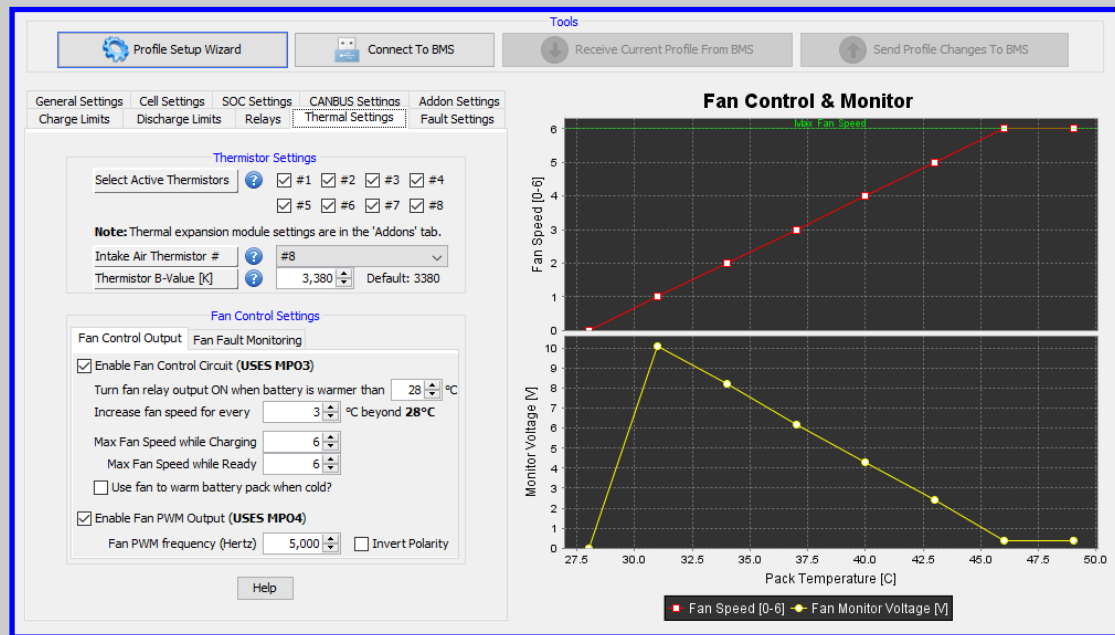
Tools

Profile Setup Wizard

Connect To BMS

Receive Current Profile From BMS

Send Profile Changes To BMS

General Settings | Cell Settings | SOC Settings | CANBUS Settings | Addon Settings

Charge Limits | Discharge Limits | Relays | Thermal Settings | Fault Settings

Thermistor Settings

Select Active Thermistors ?
#1 #2 #3 #4
#5 #6 #7 #8

**Note:** Thermal expansion module settings are in the 'Addons' tab.

Intake Air Thermistor # ? #8

Thermistor B-Value [K] ? 3,380 Default: 3380

Fan Control Settings

Fan Control Output | Fan Fault Monitoring

Enable Fan Control Circuit (**USES MPO3**)

Turn fan relay output ON when battery is warmer than 28 °C

Increase fan speed for every 3 °C beyond **28°C**

Max Fan Speed while Charging 6

Max Fan Speed while Ready 6

Use fan to warm battery pack when cold?

Enable Fan PWM Output (**USES MPO4**)

Fan PWM frequency (Hertz) 5,000 Invert Polarity

Help

Fan Control & Monitor

Max Fan Speed

Fan Speed [0-6]

0 1 2 3 4 5 6

Monitor Voltage [V]

0 1 2 3 4 5 6 7 8 9 10

27.5 30.0 32.5 35.0 37.5 40.0 42.5 45.0 47.5 50.0

Pack Temperature [C]

Fan Speed [0-6] Fan Monitor Voltage [V]